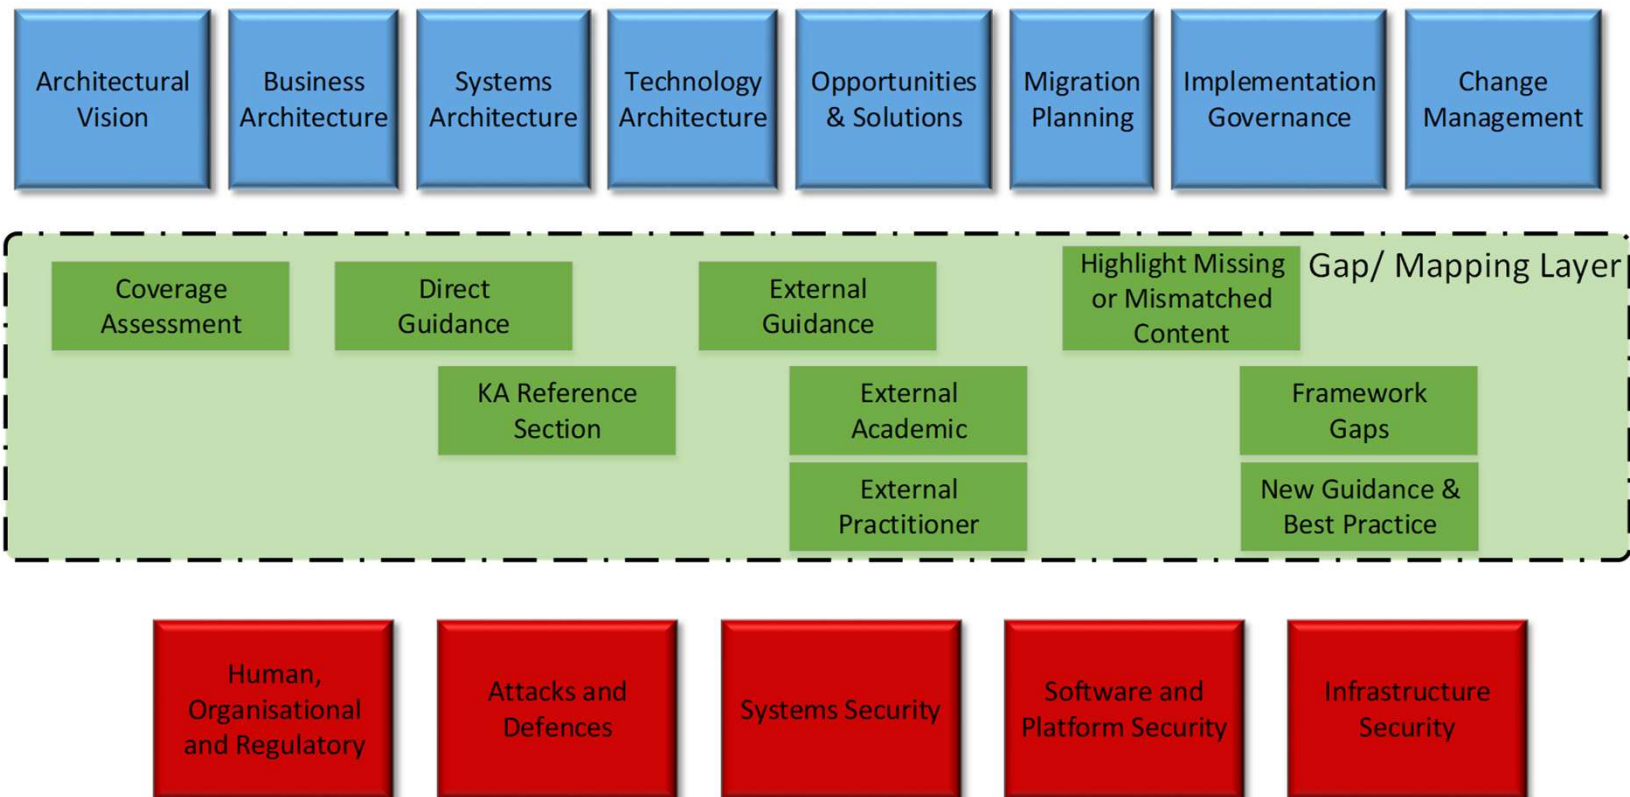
Architectural Vision

Business Architecture

Systems Architecture

Technology Architecture

Opportunities & Solutions

Migration Planning

Implementation Governance

Change Management

Gap/ Mapping Layer

Coverage Assessment

Direct Guidance

External Guidance

Highlight Missing or Mismatched Content

KA Reference Section

External Academic

Framework Gaps

External Practitioner

New Guidance & Best Practice

Human, Organisational and Regulatory

Attacks and Defences

Systems Security

Software and Platform Security

Infrastructure Security